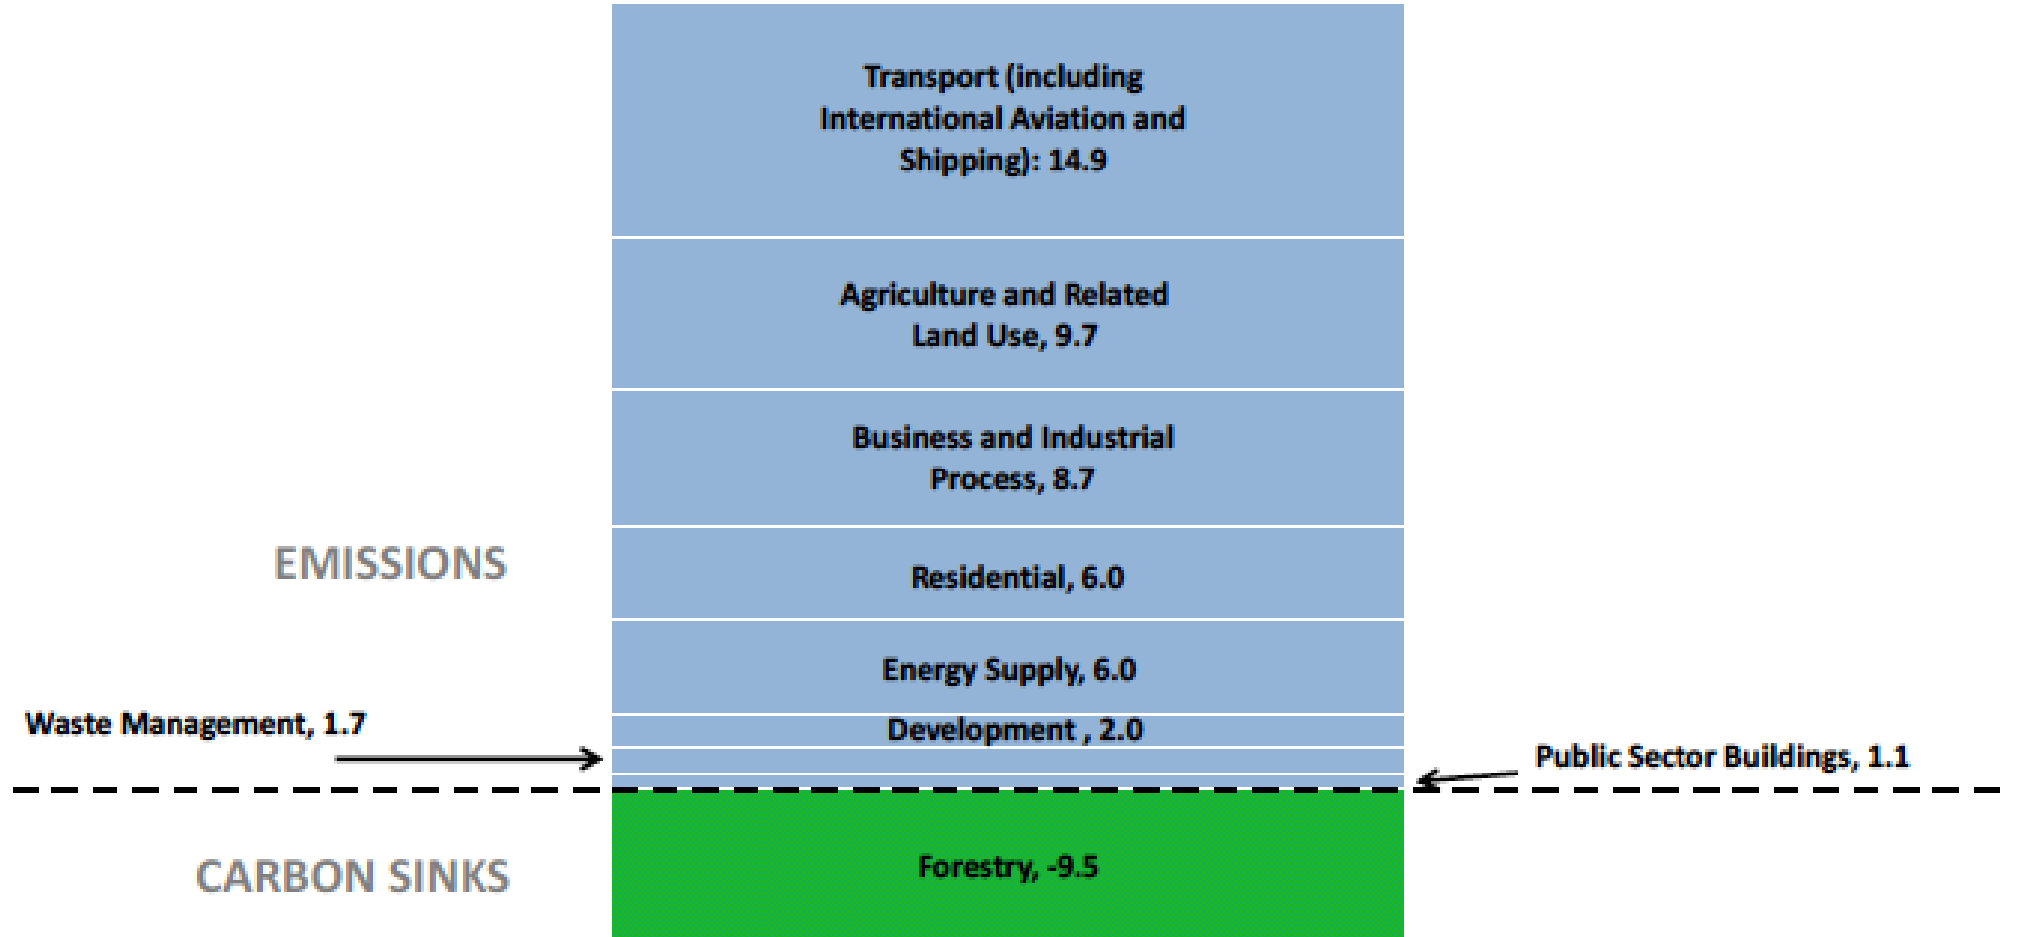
Transport (including International Aviation and Shipping): 14.9

Agriculture and Related Land Use, 9.7

Business and Industrial Process, 8.7

EMISSIONS

Residential, 6.0

Energy Supply, 6.0

Waste Management, 1.7

Development , 2.0

Public Sector Buildings, 1.1

CARBON SINKS

Forestry, -9.5